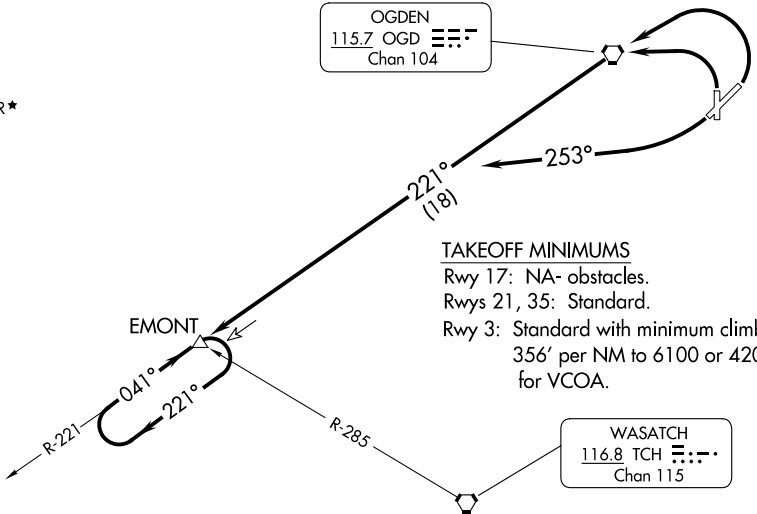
R★

OGDEN
115.7 OGD
Chan 104

253°

221°
(18)

TAKEOFF MINIMUMS
Rwy 17: NA- obstacles.
Rwys 21, 35: Standard.
Rwy 3: Standard with minimum climb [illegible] 356′ per NM to 6100 or 420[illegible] for VCOA.

EMONT

041°
221°

R-221

R-285

WASATCH
116.8 TCH
Chan 115